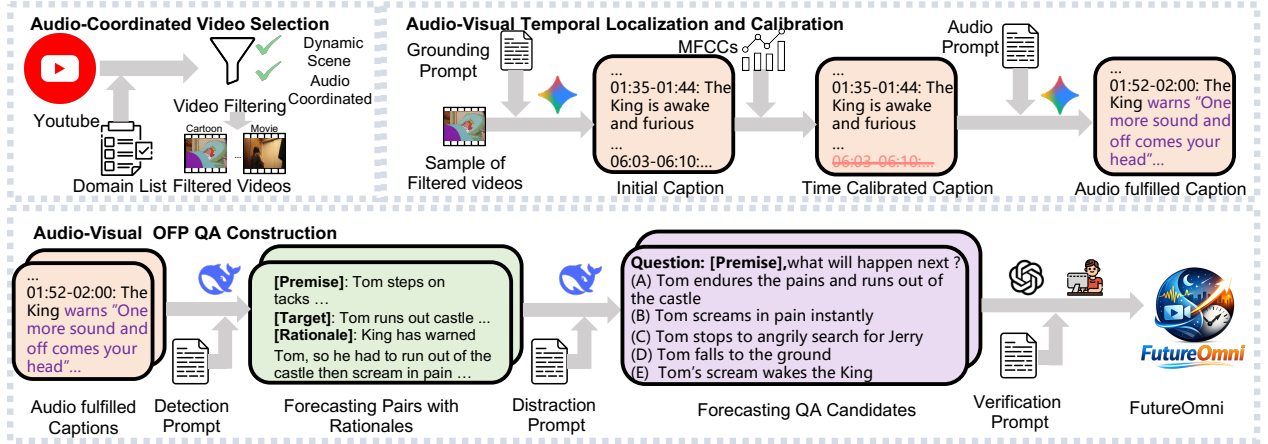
Audio-Coordinated Video Selection

Youtube

Video Filtering

Dynamic Scene

Audio Coordinated

Cartoon

Movie

Domain List

Filtered Videos

Audio-Visual Temporal Localization and Calibration

Grounding Prompt

Sample of Filtered videos

MFCCs

Audio Prompt

...
01:35-01:44: The King is awake and furious
...
06:03-06:10:...

Initial Caption

...
01:35-01:44: The King is awake and furious
...
06:03-06:10:...

Time Calibrated Caption

...
01:52-02:00: The King warns "One more sound and off comes your head"...

Audio fulfilled Caption

Audio-Visual OFP QA Construction

...
01:52-02:00: The King warns "One more sound and off comes your head"...

Audio fulfilled Captions

Detection Prompt

[Premise]: Tom steps on tacks ...
[Target]: Tom runs out castle ...
[Rationale]: King has warned Tom, so he had to run out of the castle then scream in pain ...

Forecasting Pairs with Rationales

Distraction Prompt

Question: [Premise],what will happen next ?
(A) Tom endures the pains and runs out of the castle
(B) Tom screams in pain instantly
(C) Tom stops to angrily search for Jerry
(D) Tom falls to the ground
(E) Tom's scream wakes the King

Forecasting QA Candidates

Verification Prompt

FutureOmni

FutureOmni